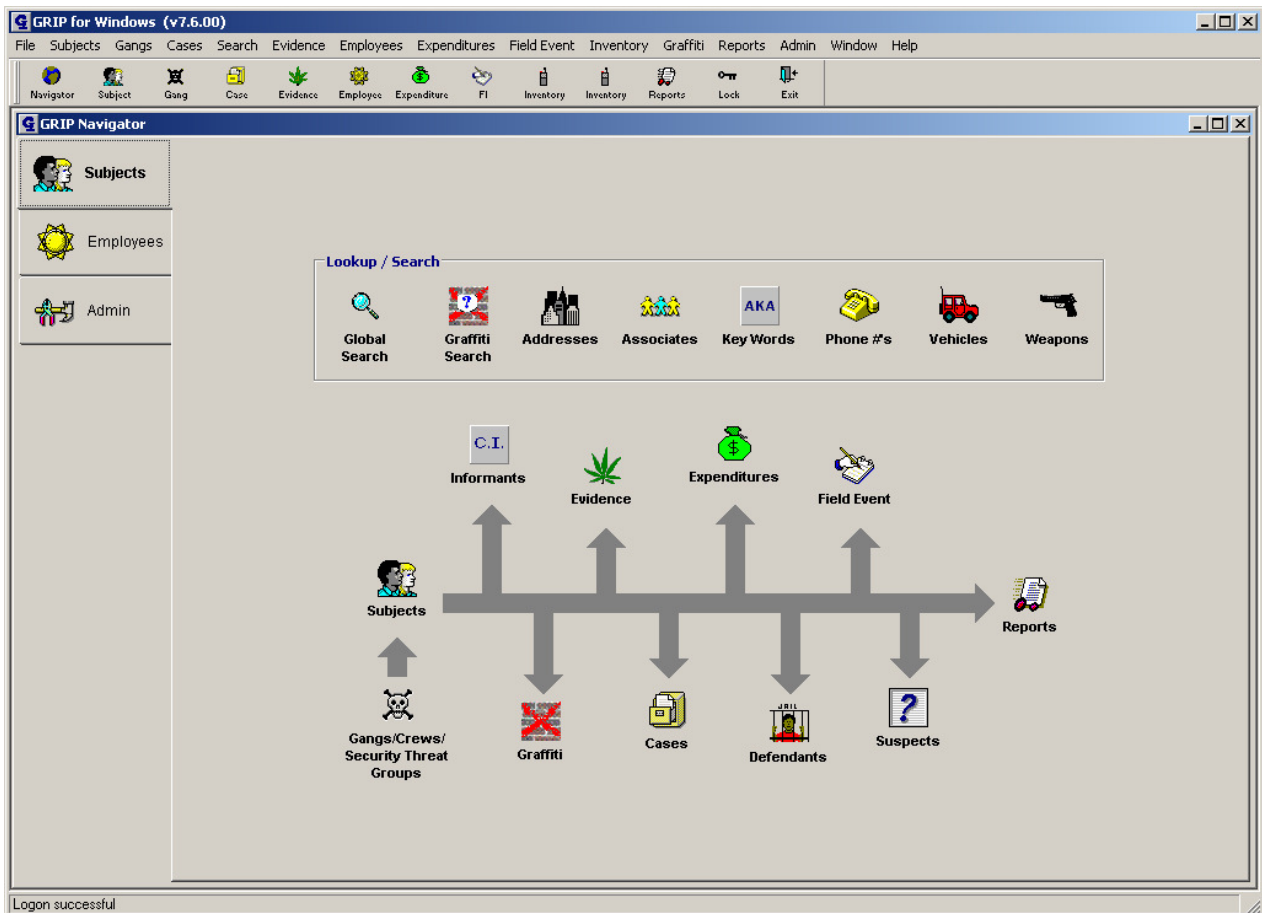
GRIP for Windows (v7.6.00)

File Subjects Gangs Cases Search Evidence Employees Expenditures Field Event Inventory Graffiti Reports Admin Window Help

Navigator Subject Gang Case Evidence Employee Expenditure FI Inventory Inventory Reports Lock Exit

GRIP Navigator

Subjects

Employees

Admin

Lookup / Search

Global Search

Graffiti Search

Addresses

Associates

AKA

Key Words

Phone #'s

Vehicles

Weapons

C.I.

Informants

Evidence

Expenditures

Field Event

Subjects

Reports

Gangs/Crews/ Security Threat Groups

Graffiti

Cases

JAIL

Defendants

Suspects

Logon successful